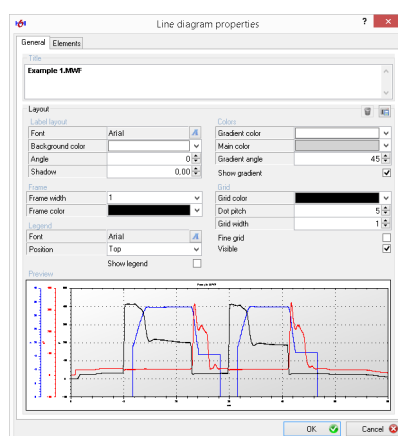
Line diagram properties

?

General | Elements

Title

Example 1.MWF

Layout

Label layout

| Font | Arial |
|---|---|
| Background color | |
| Angle | 0 |
| Shadow | 0.00 |

Frame

| Frame width | 1 |
|---|---|
| Frame color | |

Legend

| Font | Arial |
|---|---|
| Position | Top |

Show legend

Colors

| Gradient color | |
|---|---|
| Main color | |
| Gradient angle | 45 |

Show gradient

Grid

| Grid color | |
|---|---|
| Dot pitch | 5 |
| Grid width | 1 |

Fine grid

Visible

Preview

OK

Cancel